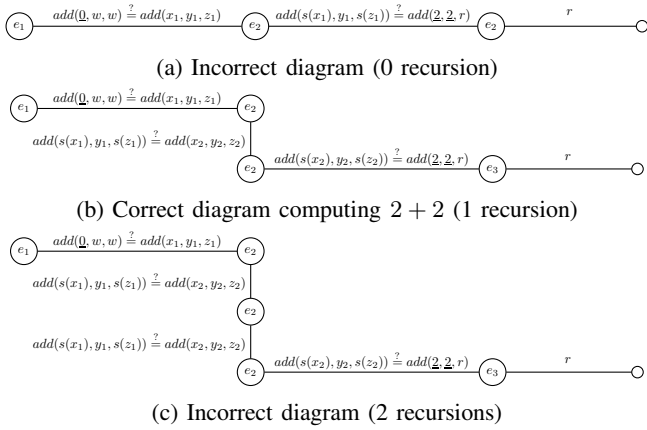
$e_1$ $add(\underline{0}, w, w) \stackrel{?}{=} add(x_1, y_1, z_1)$ $e_2$ $add(s(x_1), y_1, s(z_1)) \stackrel{?}{=} add(\underline{2}, \underline{2}, r)$ $e_2$ $r$

(a) Incorrect diagram (0 recursion)

$e_1$ $add(\underline{0}, w, w) \stackrel{?}{=} add(x_1, y_1, z_1)$ $e_2$

$add(s(x_1), y_1, s(z_1)) \stackrel{?}{=} add(x_2, y_2, z_2)$

$e_2$ $add(s(x_2), y_2, s(z_2)) \stackrel{?}{=} add(\underline{2}, \underline{2}, r)$ $e_3$ $r$

(b) Correct diagram computing $2 + 2$ (1 recursion)

$e_1$ $add(\underline{0}, w, w) \stackrel{?}{=} add(x_1, y_1, z_1)$ $e_2$

$add(s(x_1), y_1, s(z_1)) \stackrel{?}{=} add(x_2, y_2, z_2)$

$e_2$

$add(s(x_1), y_1, s(z_1)) \stackrel{?}{=} add(x_2, y_2, z_2)$

$e_2$ $add(s(x_2), y_2, s(z_2)) \stackrel{?}{=} add(\underline{2}, \underline{2}, r)$ $e_3$ $r$

(c) Incorrect diagram (2 recursions)